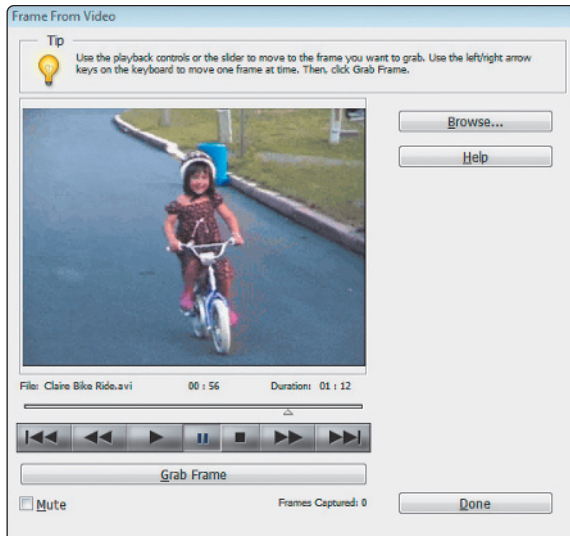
Frame From Video

Tip

Use the playback controls or the slider to move to the frame you want to grab. Use the left/right arrow keys on the keyboard to move one frame at time. Then, click Grab Frame.

Browse...

Help

File: Claire Bike Ride.avi 00 : 56 Duration: 01 : 12

Grab Frame

Mute

Frames Captured: 0

Done